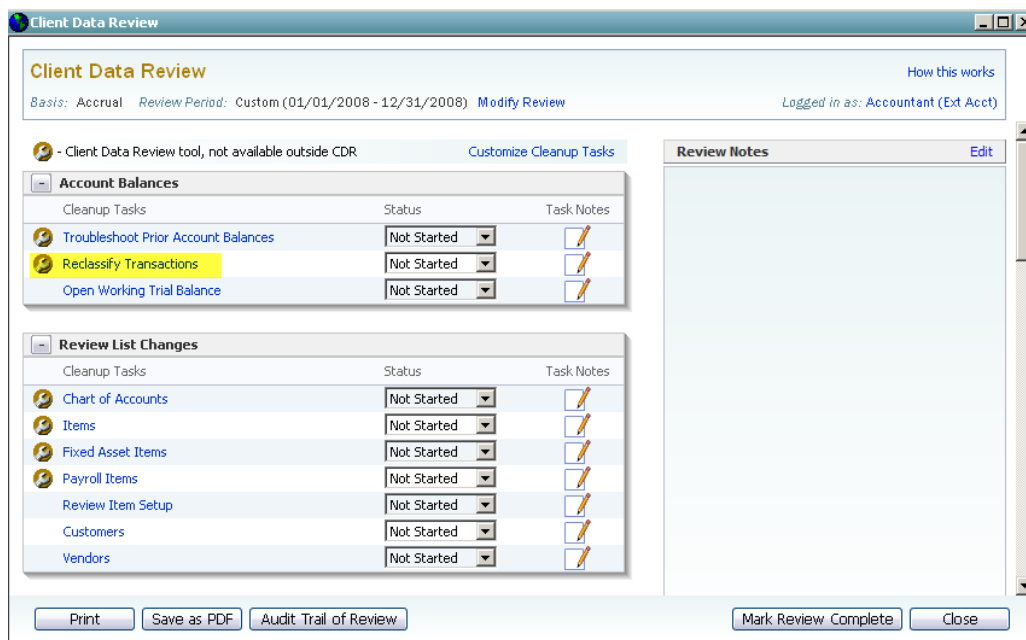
Client Data Review

Client Data Review

How this works

Basis: Accrual Review Period: Custom (01/01/2008 - 12/31/2008) Modify Review

Logged in as: Accountant (Ext Acct)

- Client Data Review tool, not available outside CDR

Customize Cleanup Tasks

Review Notes Edit

Account Balances

| Cleanup Tasks | Status | Task Notes |
|---|---|---|
| Troubleshoot Prior Account Balances | Not Started | |
| Reclassify Transactions | Not Started | |
| Open Working Trial Balance | Not Started | |

Review List Changes

| Cleanup Tasks | Status | Task Notes |
|---|---|---|
| Chart of Accounts | Not Started | |
| Items | Not Started | |
| Fixed Asset Items | Not Started | |
| Payroll Items | Not Started | |
| Review Item Setup | Not Started | |
| Customers | Not Started | |
| Vendors | Not Started | |

Print Save as PDF Audit Trail of Review Mark Review Complete Close